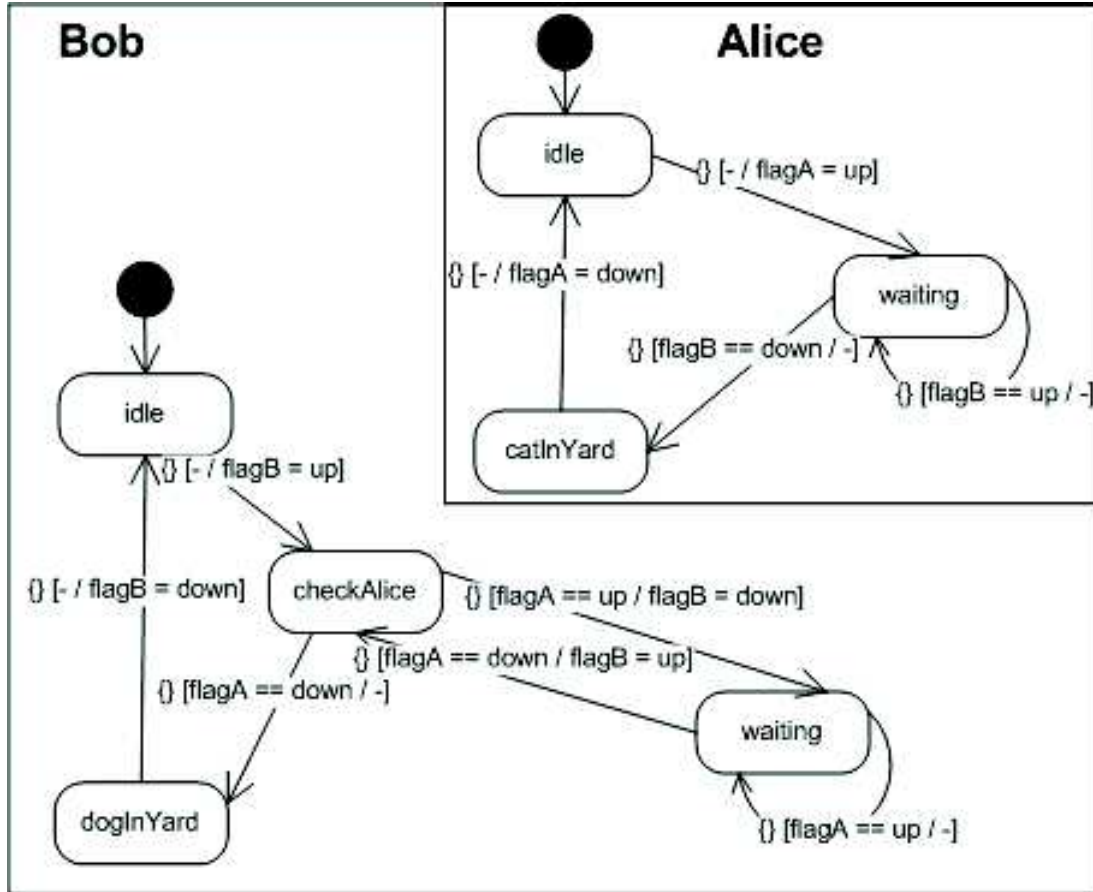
Bob

Alice

idle

{} [- / flagA = up]

{} [- / flagA = down]

waiting

{} [flagB == down / -]

{} [flagB == up / -]

catInYard

idle

{} [- / flagB = up]

{} [- / flagB = down]

checkAlice

{} [flagA == up / flagB = down]

{} [flagA == down / flagB = up]

{} [flagA == down / -]

waiting

dogInYard

{} [flagA == up / -]